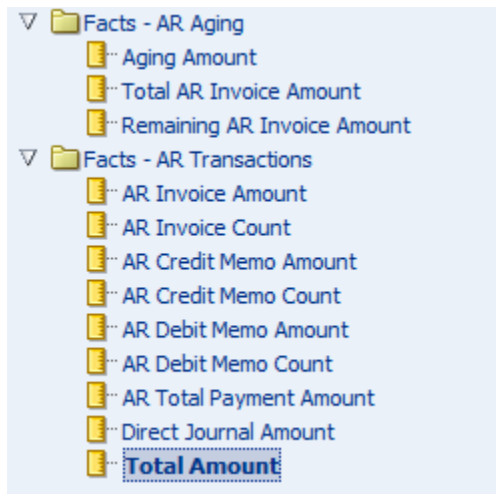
Facts - AR Aging
Aging Amount
Total AR Invoice Amount
Remaining AR Invoice Amount
Facts - AR Transactions
AR Invoice Amount
AR Invoice Count
AR Credit Memo Amount
AR Credit Memo Count
AR Debit Memo Amount
AR Debit Memo Count
AR Total Payment Amount
Direct Journal Amount
Total Amount